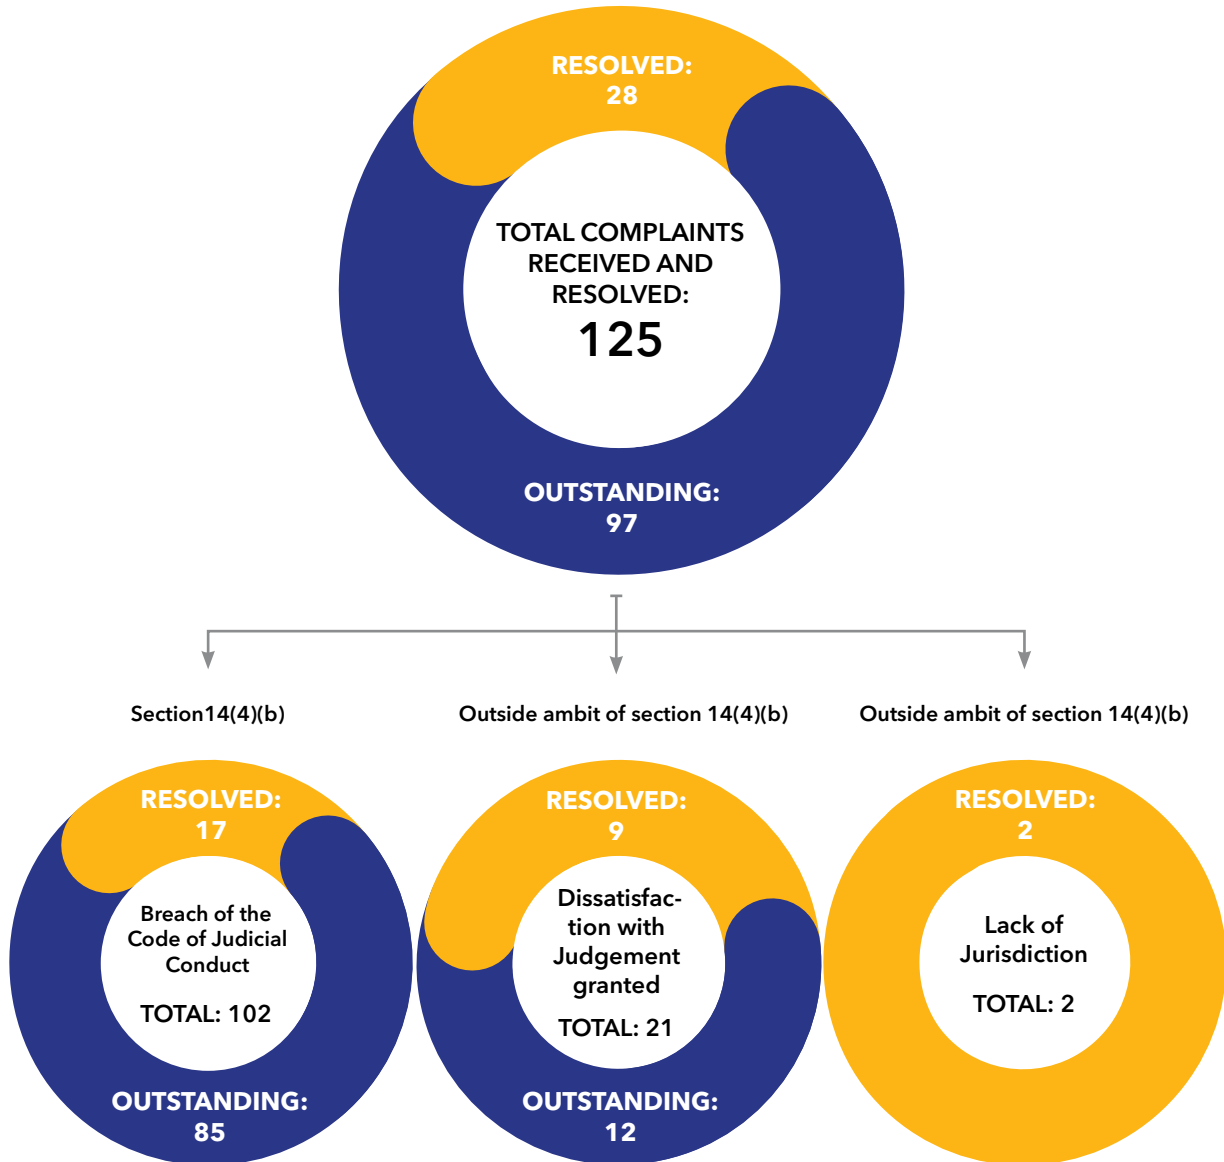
RESOLVED:
28

TOTAL COMPLAINTS RECEIVED AND RESOLVED:
125

OUTSTANDING:
97

Section14(4)(b)

Outside ambit of section 14(4)(b)

Outside ambit of section 14(4)(b)

RESOLVED:
17

Breach of the Code of Judicial Conduct

TOTAL: 102

OUTSTANDING:
85

RESOLVED:
9

Dissatisfaction with Judgement granted

TOTAL: 21

OUTSTANDING:
12

RESOLVED:
2

Lack of Jurisdiction

TOTAL: 2